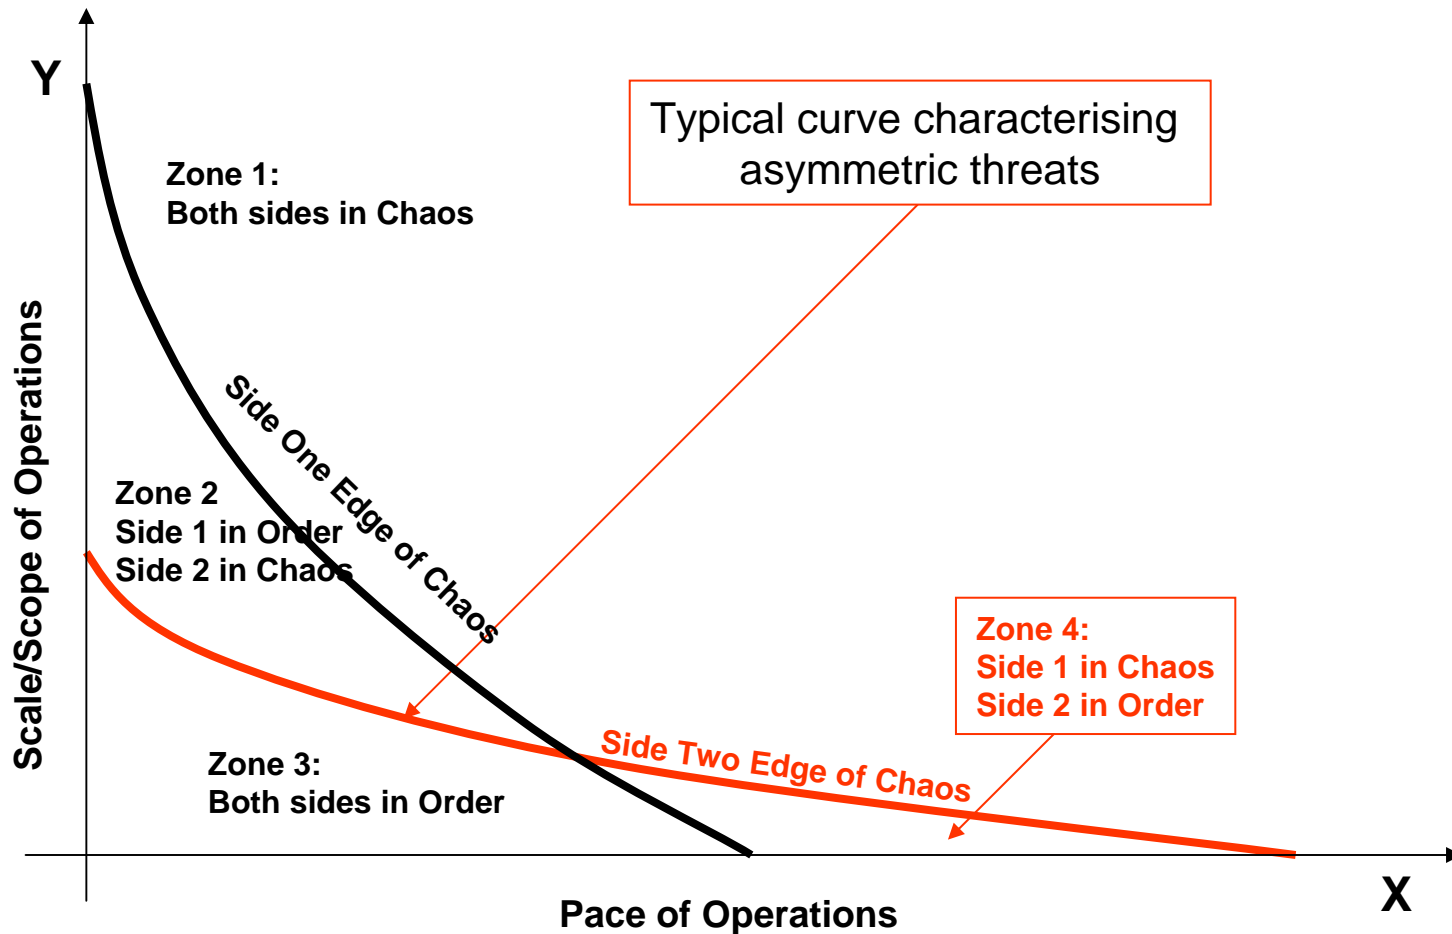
Y

Typical curve characterising asymmetric threats

Zone 1:
Both sides in Chaos

Side One Edge of Chaos

Zone 2
Side 1 in Order
Side 2 in Chaos

Zone 4:
Side 1 in Chaos
Side 2 in Order

Side Two Edge of Chaos

Zone 3:
Both sides in Order

Scale/Scope of Operations

Pace of Operations

X